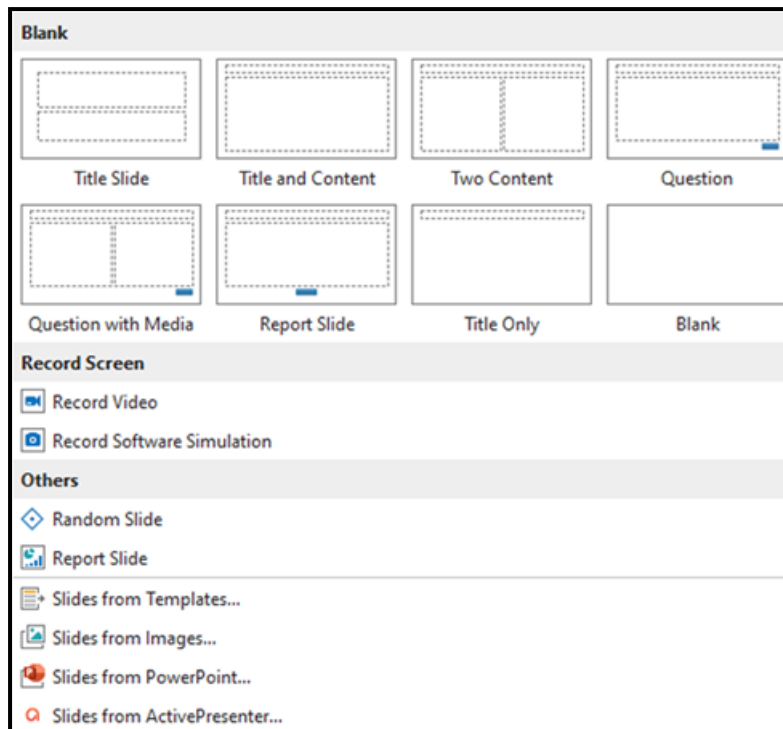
Blank

Title Slide

Title and Content

Two Content

Question

Question with Media

Report Slide

Title Only

Blank

Record Screen

Record Video

Record Software Simulation

Others

Random Slide

Report Slide

Slides from Templates...

Slides from Images...

Slides from PowerPoint...

Slides from ActivePresenter...